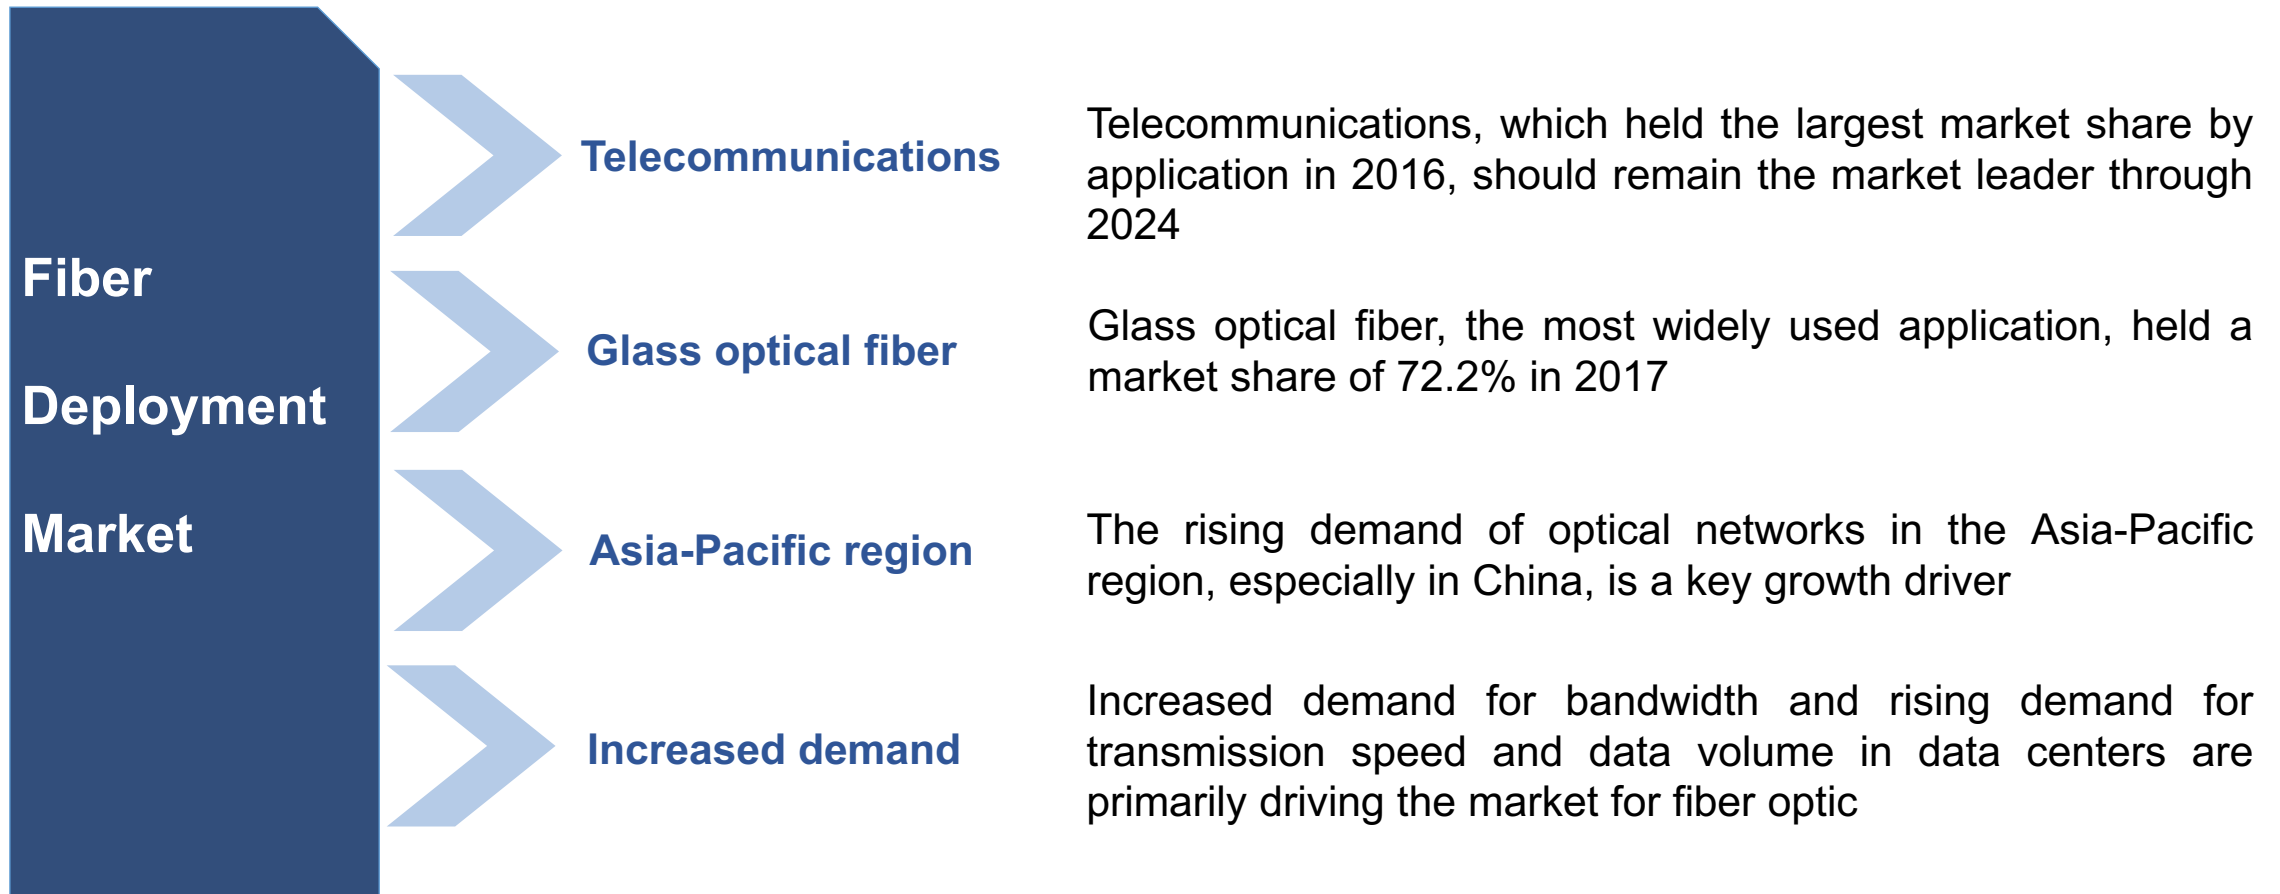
Fiber

Deployment

Market

Telecommunications

Telecommunications, which held the largest market share by application in 2016, should remain the market leader through 2024

Glass optical fiber

Glass optical fiber, the most widely used application, held a market share of 72.2% in 2017

Asia-Pacific region

The rising demand of optical networks in the Asia-Pacific region, especially in China, is a key growth driver

Increased demand

Increased demand for bandwidth and rising demand for transmission speed and data volume in data centers are primarily driving the market for fiber optic